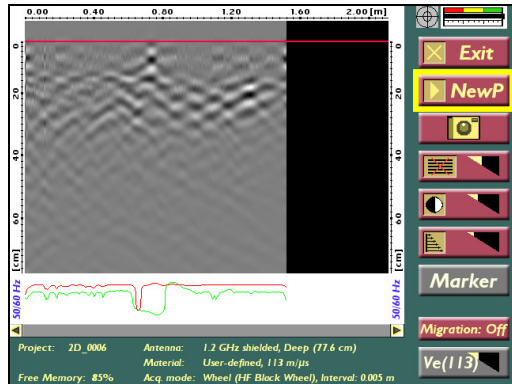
0.00 0.40 0.80 1.20 1.60 2.00 [m]

0 20 40 60 [cm]

0 20 40 60 [cm]

50/60 Hz

50/60 Hz

Exit

NewP

Marker

Migration: Off

Ve(113)

Project: 2D_0006

Free Memory: 85%

Antenna: 1.2 GHz shielded, Deep (77.6 cm)

Material: User-defined, 113 m/µs

Acq. mode: Wheel (HF Block Wheel), Interval: 0.005 m